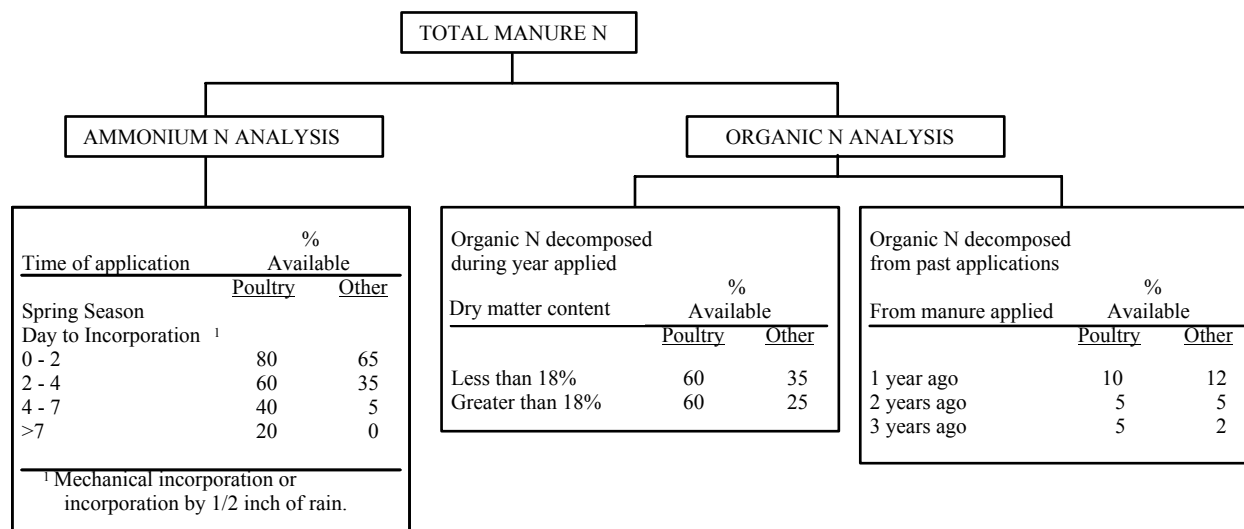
TOTAL MANURE N

AMMONIUM N ANALYSIS

ORGANIC N ANALYSIS

| Time of application | % Available Poultry | % Available Other |
|---|---|---|
| Spring Season | | |
| Day to Incorporation $^1$ | | |
| 0 - 2 | 80 | 65 |
| 2 - 4 | 60 | 35 |
| 4 - 7 | 40 | 5 |
| >7 | 20 | 0 |

$^1$ Mechanical incorporation or incorporation by 1/2 inch of rain.

Organic N decomposed during year applied

| Dry matter content | % Available Poultry | % Available Other |
|---|---|---|
| Less than 18% | 60 | 35 |
| Greater than 18% | 60 | 25 |

Organic N decomposed from past applications

| From manure applied | % Available Poultry | % Available Other |
|---|---|---|
| 1 year ago | 10 | 12 |
| 2 years ago | 5 | 5 |
| 3 years ago | 5 | 2 |